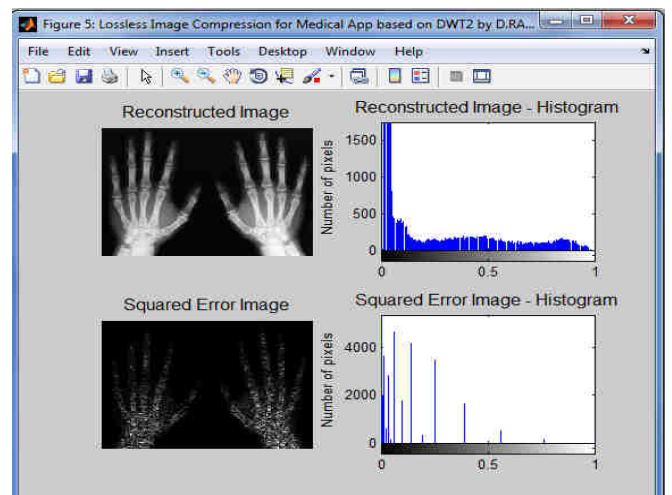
Figure 5: Lossless Image Compression for Medical App based on DWT2 by D.RA...

File Edit View Insert Tools Desktop Window Help

Reconstructed Image

Reconstructed Image - Histogram

Number of pixels

1500
1000
500
0

0 0.5 1

Squared Error Image

Squared Error Image - Histogram

Number of pixels

4000
2000
0

0 0.5 1